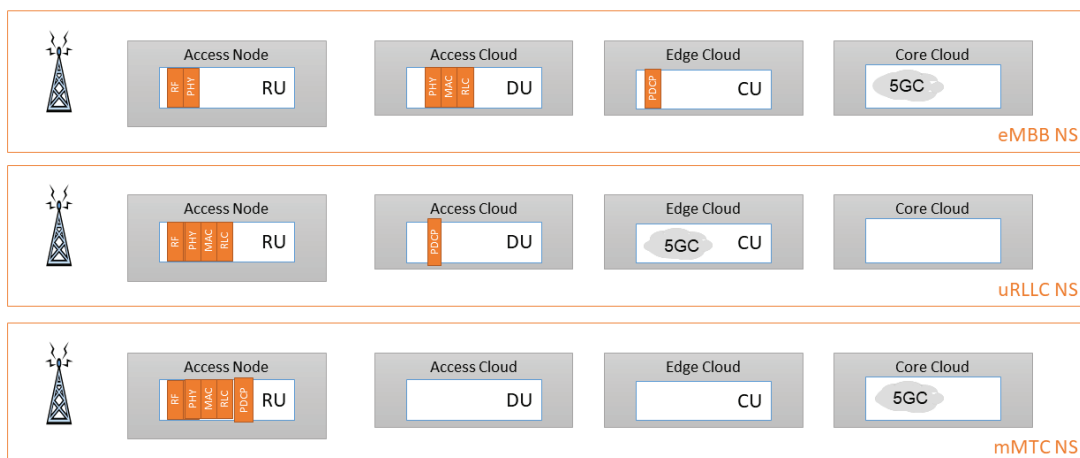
Access Node
RF PHY
RU

Access Cloud
PHY MAC RLC
DU

Edge Cloud
PDCP
CU

Core Cloud
5GC

eMBB NS

Access Node
RF PHY MAC RLC
RU

Access Cloud
PDCP
DU

Edge Cloud
5GC
CU

Core Cloud

uRLLC NS

Access Node
RF PHY MAC RLC PDCP
RU

Access Cloud
DU

Edge Cloud
CU

Core Cloud
5GC

mMTC NS